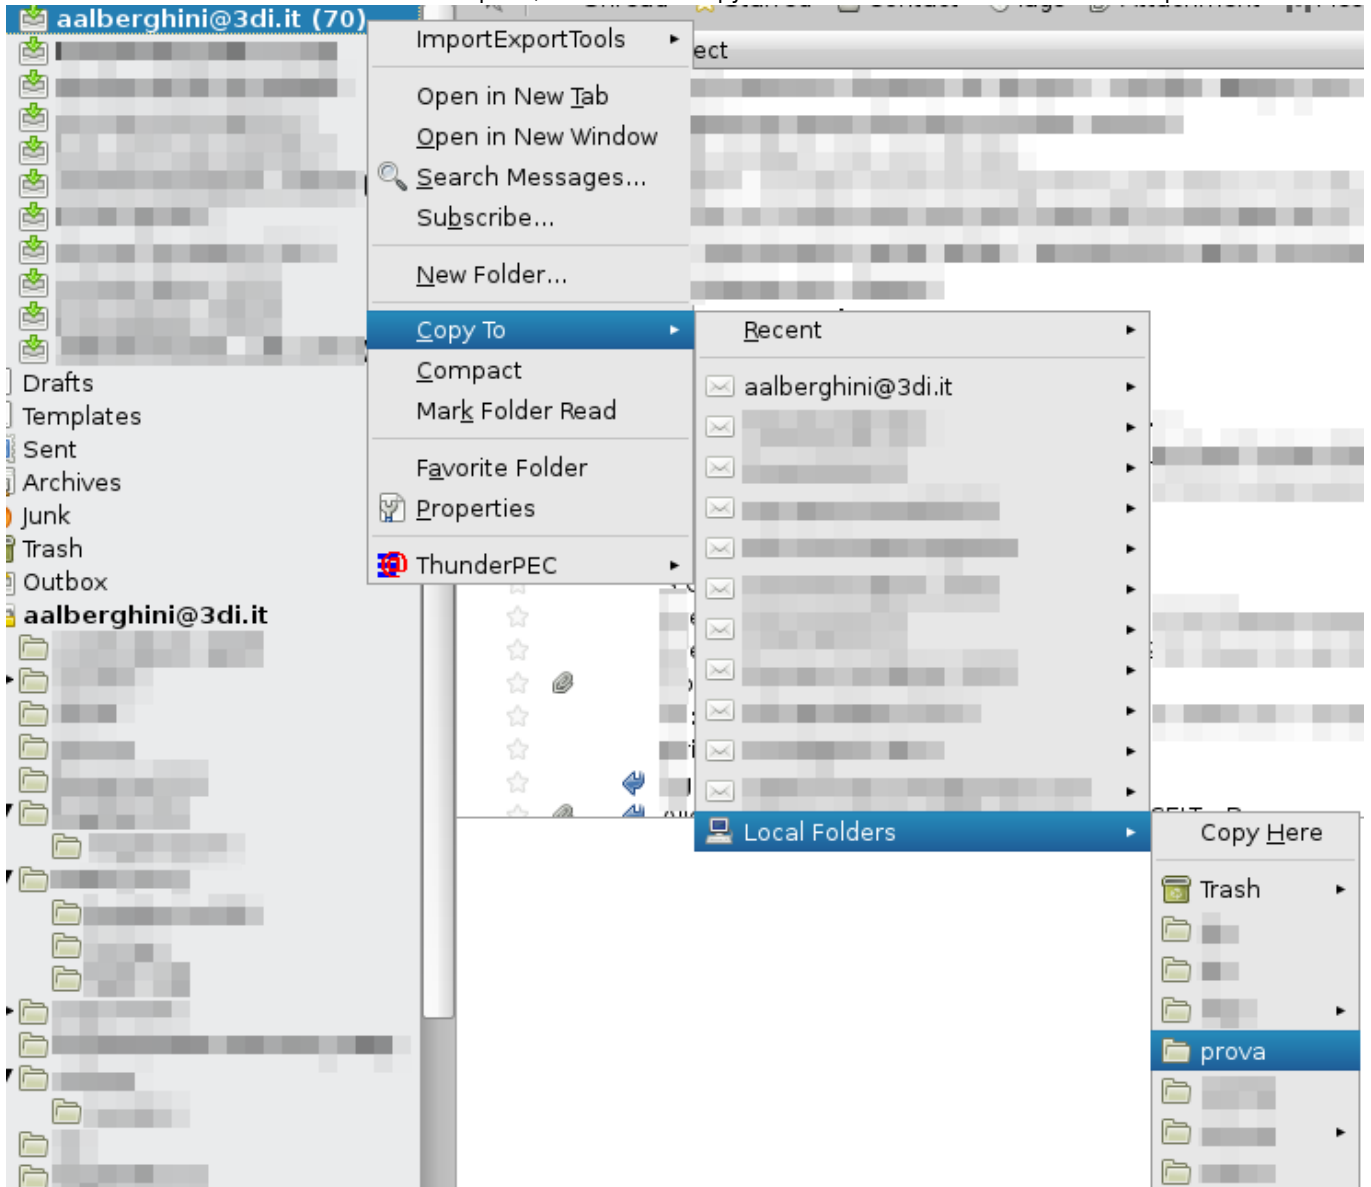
aalberghini@3di.it (70)

Drafts
Templates
Sent
Archives
Junk
Trash
Outbox
aalberghini@3di.it

ImportExportTools
Open in New Tab
Open in New Window
Search Messages...
Subscribe...
New Folder...
Copy To
Compact
Mark Folder Read
Favorite Folder
Properties
ThunderPEC

ect

Recent
aalberghini@3di.it
Local Folders

Copy Here
Trash
prova